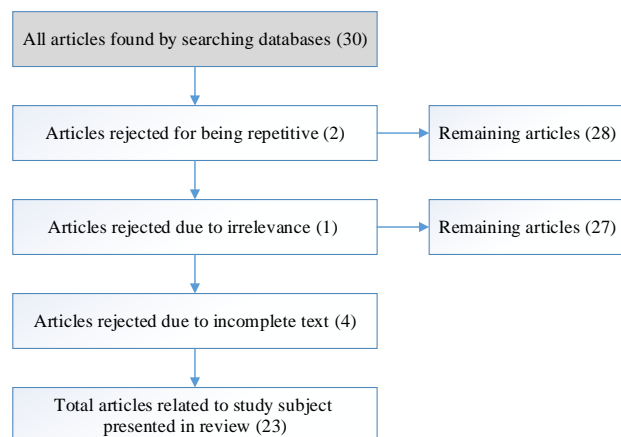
All articles found by searching databases (30)

Articles rejected for being repetitive (2)

Remaining articles (28)

Articles rejected due to irrelevance (1)

Remaining articles (27)

Articles rejected due to incomplete text (4)

Total articles related to study subject presented in review (23)